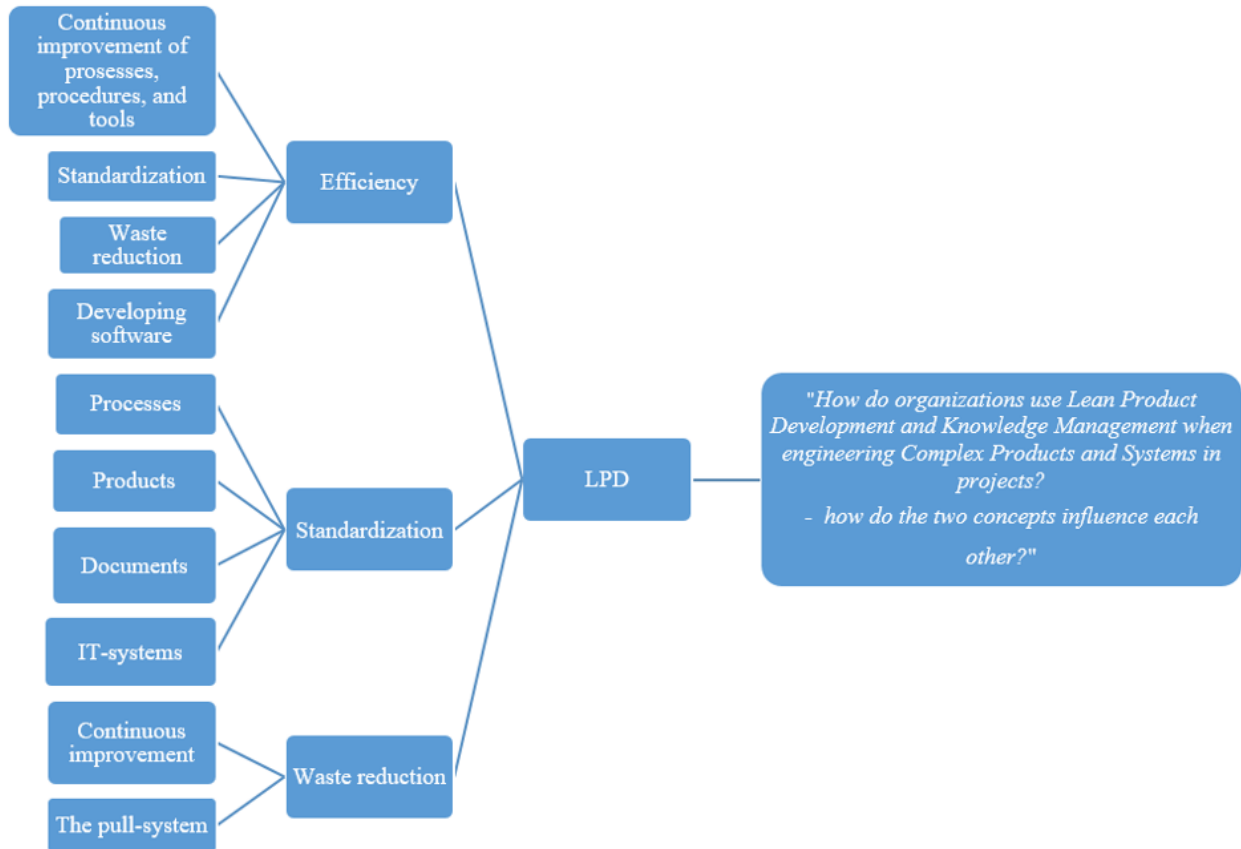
Continuous improvement of prosesses, procedures, and tools

Standardization

Waste reduction

Developing software

Efficiency

Processes

Products

Documents

IT-systems

Standardization

Continuous improvement

The pull-system

Waste reduction

LPD

"How do organizations use Lean Product Development and Knowledge Management when engineering Complex Products and Systems in projects?
- how do the two concepts influence each other?"